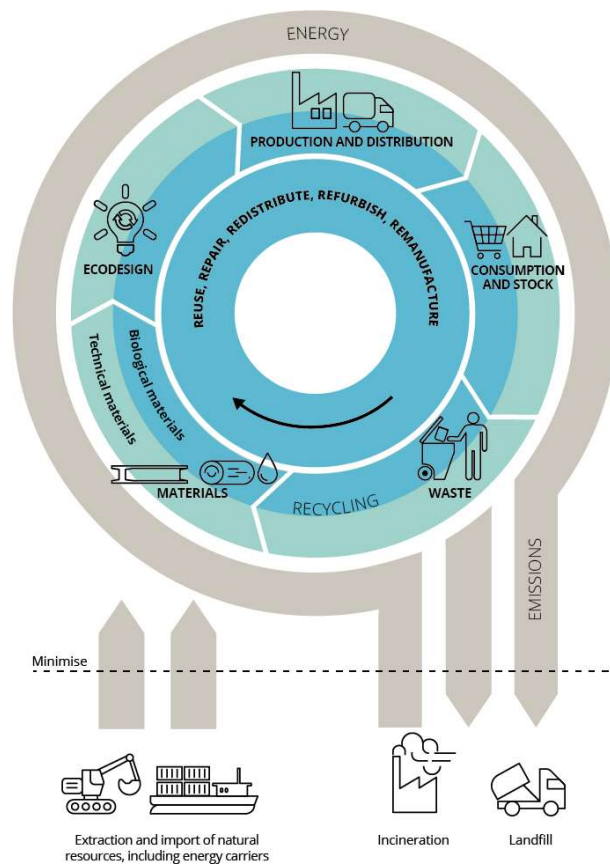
ENERGY

PRODUCTION AND DISTRIBUTION

ECODESIGN

REUSE, REPAIR, REDISTRIBUTE, REFURBISH, REMANUFACTURE

CONSUMPTION AND STOCK

Technical materials

Biological materials

MATERIALS

RECYCLING

WASTE

EMISSIONS

Minimise

Extraction and import of natural resources, including energy carriers

Incineration

Landfill